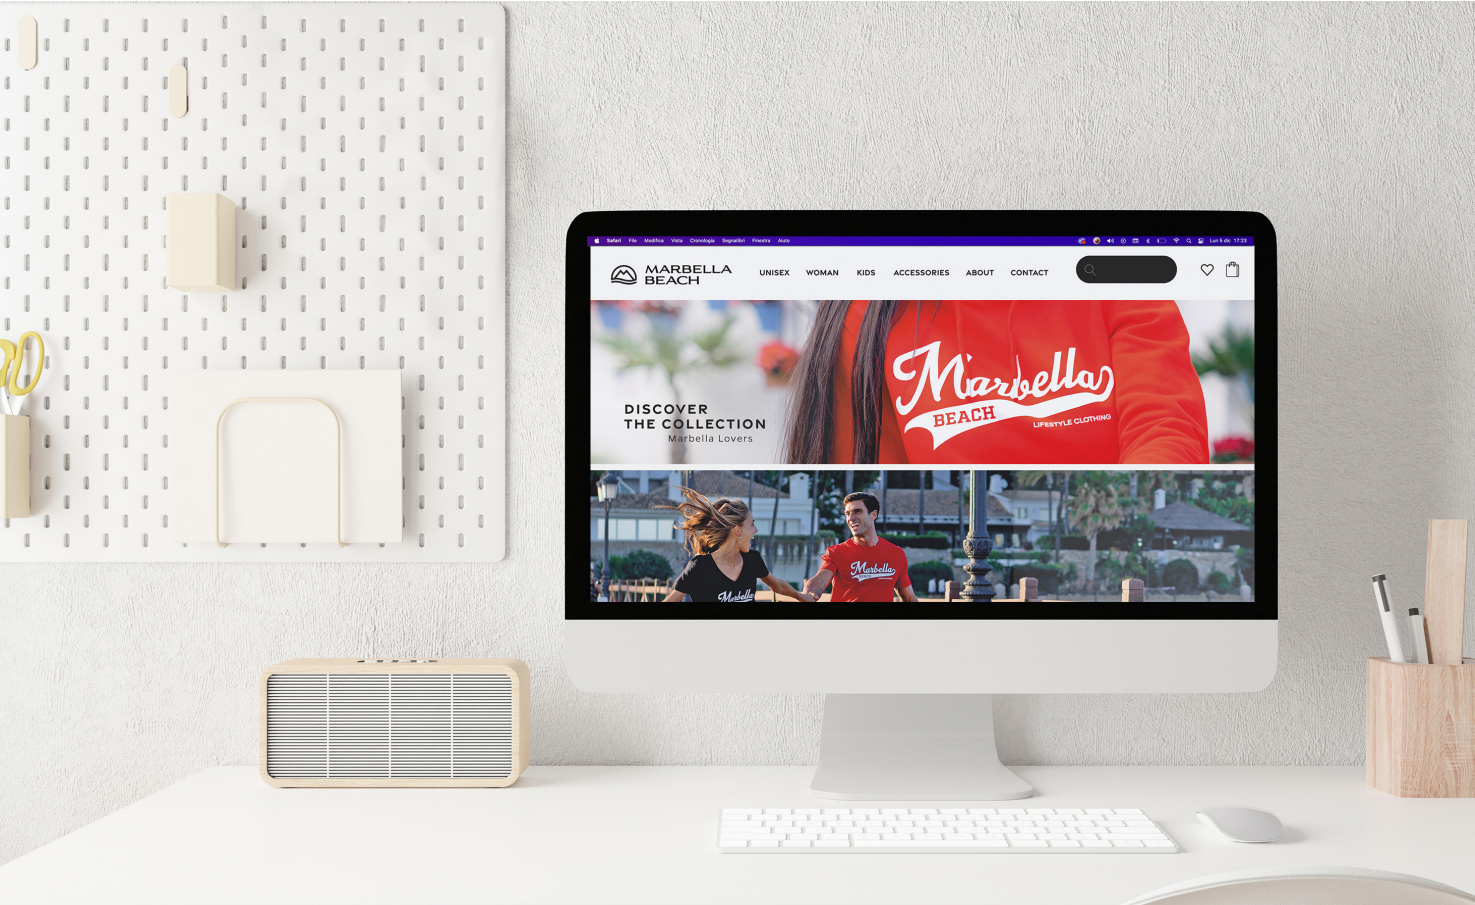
Safari File Modifica Vista Cronologia Segnalibri Finestra Aiuto

Lun 5 dic 17:22

MARBELLA BEACH

UNISEX WOMAN KIDS ACCESSORIES ABOUT CONTACT

DISCOVER THE COLLECTION
Marbella Lovers

Marbella
BEACH
LIFESTYLE CLOTHING

Marbella

Marbella